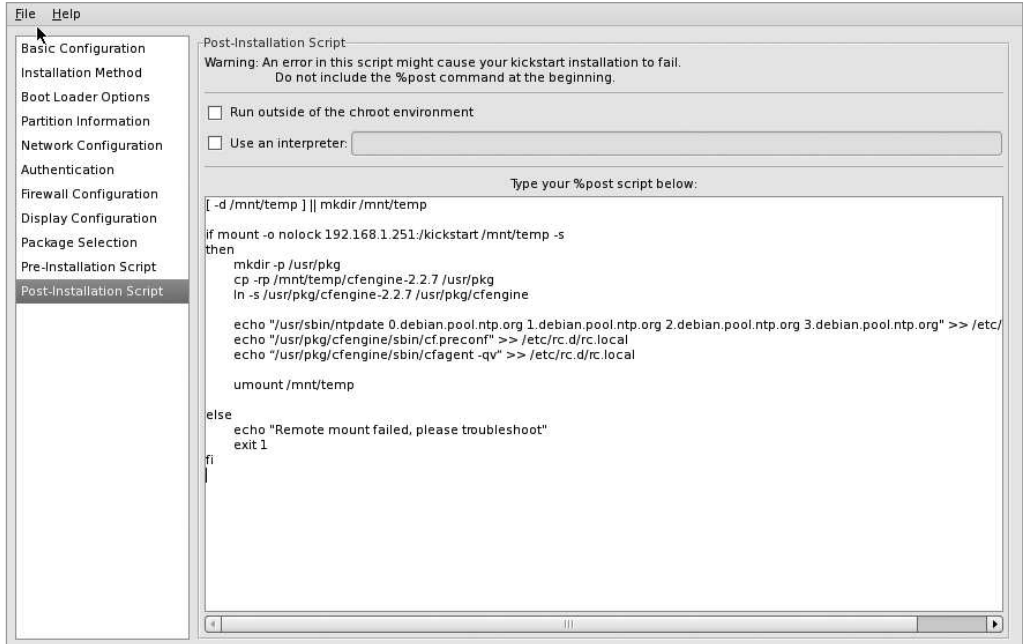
File Help

Basic Configuration
Installation Method
Boot Loader Options
Partition Information
Network Configuration
Authentication
Firewall Configuration
Display Configuration
Package Selection
Pre-Installation Script
Post-Installation Script

Post-Installation Script
Warning: An error in this script might cause your kickstart installation to fail.
Do not include the %post command at the beginning.

Run outside of the chroot environment

Use an interpreter:

Type your %post script below:

[ -d /mnt/temp ] || mkdir /mnt/temp

if mount -o nolock 192.168.1.251:/kickstart /mnt/temp -s
then
mkdir -p /usr/pkg
cp -rp /mnt/temp/cfengine-2.2.7 /usr/pkg
ln -s /usr/pkg/cfengine-2.2.7 /usr/pkg/cfengine

echo "/usr/sbin/ntpdate 0.debian.pool.ntp.org 1.debian.pool.ntp.org 2.debian.pool.ntp.org 3.debian.pool.ntp.org" >> /etc/
echo "/usr/pkg/cfengine/sbin/cf.preconf" >> /etc/rc.d/rc.local
echo "/usr/pkg/cfengine/sbin/cfagent -qv" >> /etc/rc.d/rc.local

umount /mnt/temp

else
echo "Remote mount failed, please troubleshoot"
exit 1
fi